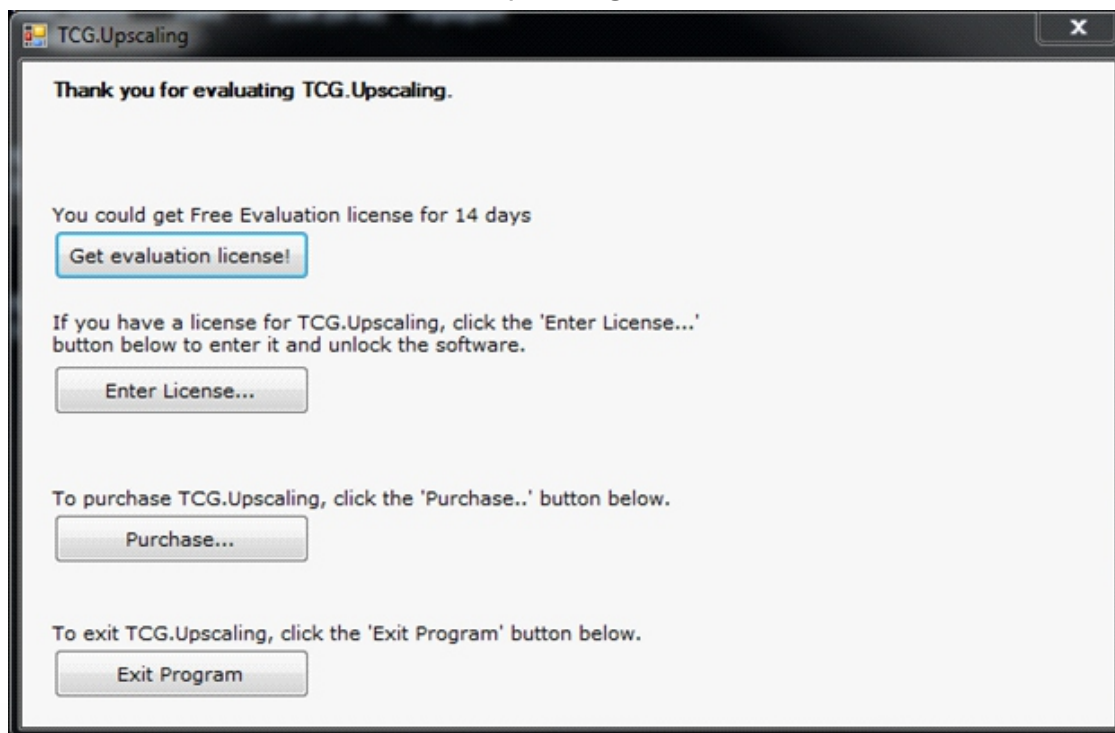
TCG.Upscaling

Thank you for evaluating TCG.Upscaling.

You could get Free Evaluation license for 14 days

Get evaluation license!

If you have a license for TCG.Upscaling, click the 'Enter License...' button below to enter it and unlock the software.

Enter License...

To purchase TCG.Upscaling, click the 'Purchase..' button below.

Purchase...

To exit TCG.Upscaling, click the 'Exit Program' button below.

Exit Program